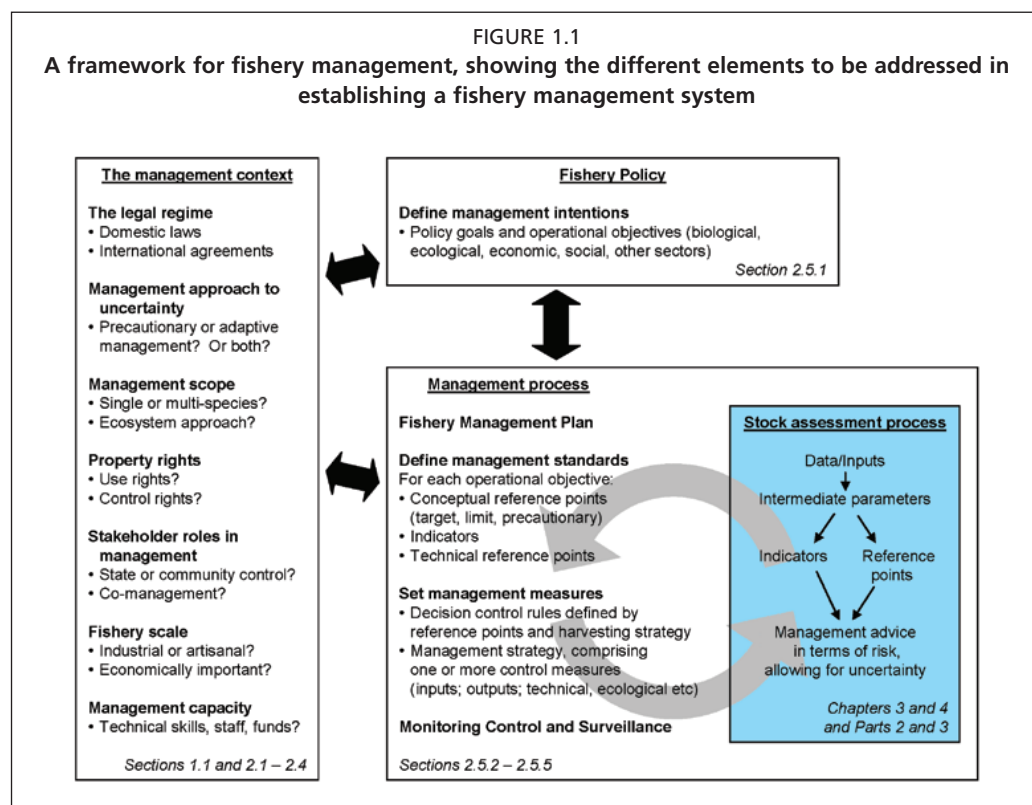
FIGURE 1.1
**A framework for fishery management, showing the different elements to be addressed in establishing a fishery management system**

The management context

The legal regime
• Domestic laws
• International agreements

Management approach to uncertainty
• Precautionary or adaptive management? Or both?

Management scope
• Single or multi-species?
• Ecosystem approach?

Property rights
• Use rights?
• Control rights?

Stakeholder roles in management
• State or community control?
• Co-management?

Fishery scale
• Industrial or artisanal?
• Economically important?

Management capacity
• Technical skills, staff, funds?

Sections 1.1 and 2.1 – 2.4

Fishery Policy

Define management intentions
• Policy goals and operational objectives (biological, ecological, economic, social, other sectors)

Section 2.5.1

Management process

Fishery Management Plan

Define management standards
For each operational objective:
• Conceptual reference points (target, limit, precautionary)
• Indicators
• Technical reference points

Set management measures
• Decision control rules defined by reference points and harvesting strategy
• Management strategy, comprising one or more control measures (inputs; outputs; technical, ecological etc)

Monitoring Control and Surveillance

Sections 2.5.2 – 2.5.5

Stock assessment process

Data/Inputs

Intermediate parameters

Indicators

Reference points

Management advice in terms of risk, allowing for uncertainty

Chapters 3 and 4 and Parts 2 and 3